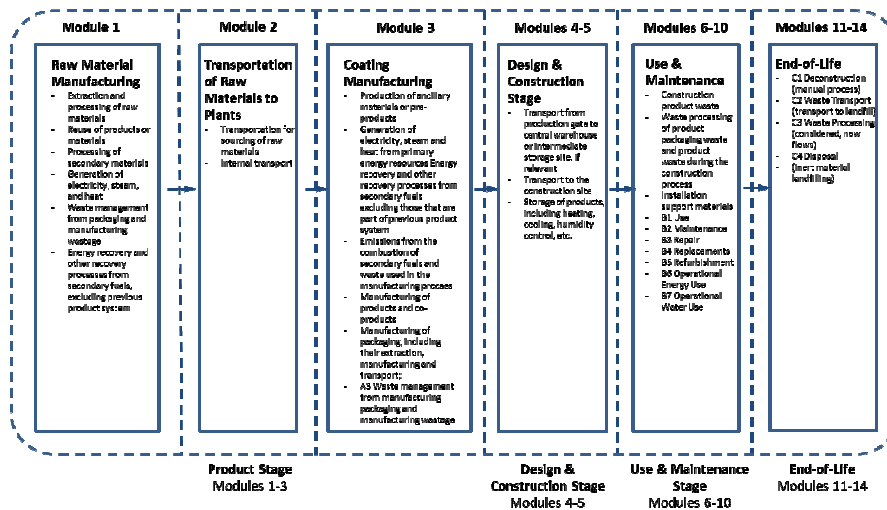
Module 1

Raw Material Manufacturing
- Extraction and processing of raw materials
- Reuse of products or materials
- Processing of secondary materials
- Generation of electricity, steam, and heat
- Waste management from packaging and manufacturing wastage
- Energy recovery and other recovery processes from secondary fuels, excluding previous product system

Module 2

Transportation of Raw Materials to Plants
- Transportation for sourcing of raw materials
- Internal transport

Module 3

Coating Manufacturing
- Production of ancillary materials or pre-products
- Generation of electricity, steam and heat from primary energy resources Energy recovery and other recovery processes from secondary fuels excluding those that are part of previous product system
- Emissions from the combustion of secondary fuels and waste used in the manufacturing process
- Manufacturing of products and co-products
- Manufacturing of packaging, including their extraction, manufacturing and transport;
- A3 Waste management from manufacturing packaging and manufacturing wastage

Modules 4-5

Design & Construction Stage
- Transport from production gate to central warehouse or intermediate storage site, if relevant
- Transport to the construction site
- Storage of products, including heating, cooling, humidity control, etc.

Modules 6-10

Use & Maintenance
- Construction product waste
- Waste processing of product packaging waste and product waste during the construction process
- Installation support materials
- B1 Use
- B2 Maintenance
- B3 Repair
- B4 Replacements
- B5 Refurbishment
- B6 Operational Energy Use
- B7 Operational Water Use

Modules 11-14

End-of-Life
- C1 Deconstruction (manual process)
- C2 Waste Transport (transport to landfill)
- C3 Waste Processing (considered, now flows)
- C4 Disposal (incl. material landfilling)

Product Stage
Modules 1-3

Design & Construction Stage
Modules 4-5

Use & Maintenance Stage
Modules 6-10

End-of-Life
Modules 11-14